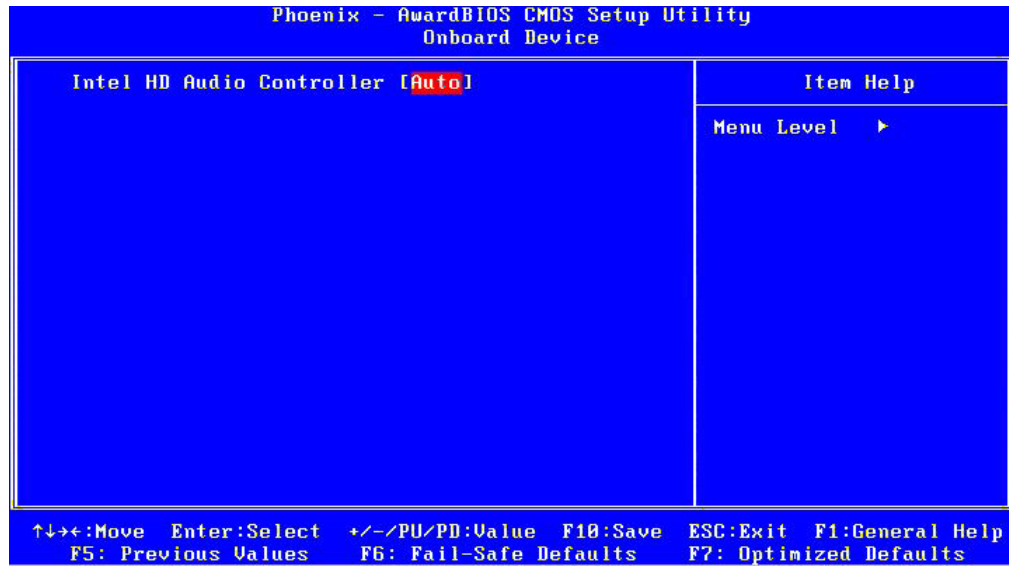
Phoenix - AwardBIOS CMOS Setup Utility
Onboard Device

Intel HD Audio Controller [Auto]

Item Help

Menu Level ►

↑↓→←:Move Enter:Select +/-/PU/PD:Value F10:Save ESC:Exit F1:General Help
F5: Previous Values F6: Fail-Safe Defaults F7: Optimized Defaults